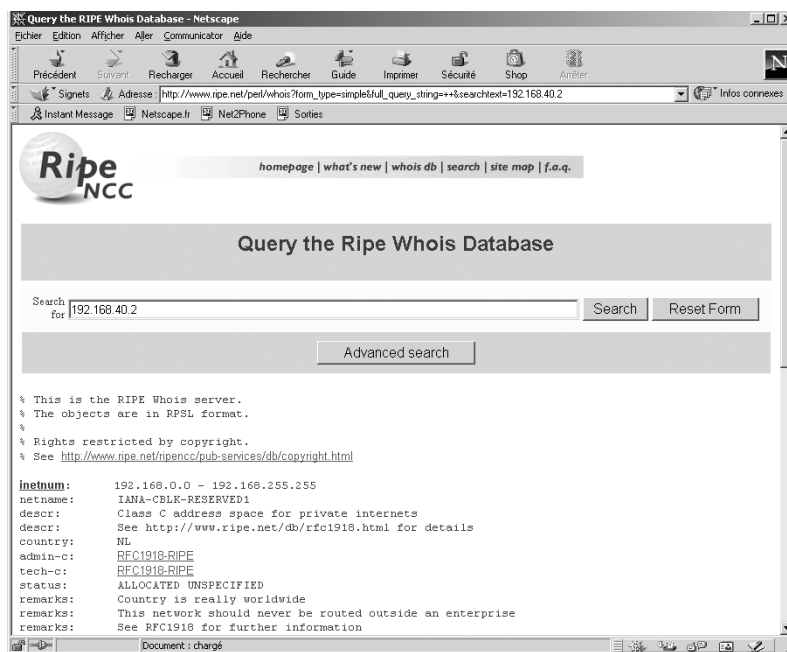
Query the RIPE Whois Database - Netscape

Fichier Edition Afficher Aller Communicator Aide

Précédent Suivant Recharger Accueil Rechercher Guide Imprimer Sécurité Shop Arrêter

Signets Adresse : http://www.ripe.net/perl/whois?form_type=simple&full_query_string=++&searchtext=192.168.40.2 Infos connexes

Instant Message Netscape.fr Net2Phone Sorties

Ripe NCC

homepage | what's new | whois db | search | site map | f.a.q.

Query the Ripe Whois Database

Search for 192.168.40.2 Search Reset Form

Advanced search

% This is the RIPE Whois server.
% The objects are in RPSL format.
%
% Rights restricted by copyright.
% See http://www.ripe.net/ripencc/pub-services/db/copyright.html

inetnum: 192.168.0.0 - 192.168.255.255
netname: IANA-CBLK-RESERVED1
descr: Class C address space for private internets
descr: See http://www.ripe.net/db/rfc1918.html for details
country: NL
admin-c: RFC1918-RIPE
tech-c: RFC1918-RIPE
status: ALLOCATED UNSPECIFIED
remarks: Country is really worldwide
remarks: This network should never be routed outside an enterprise
remarks: See RFC1918 for further information

Document : chargé